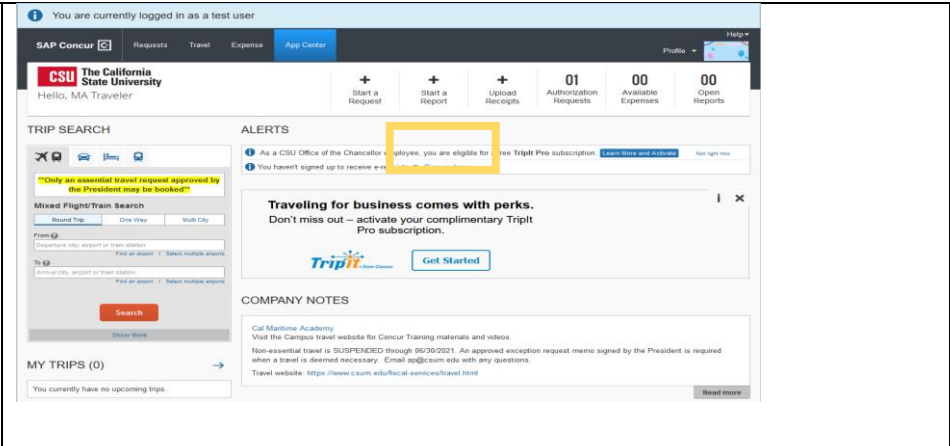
You are currently logged in as a test user

SAP Concur Requests Travel Expense App Center

Help

Profile

CSU The California State University

Hello, MA Traveler

+ Start a Request

+ Start a Report

+ Upload Receipts

01 Authorization Requests

00 Available Expenses

00 Open Reports

TRIP SEARCH

**Only an essential travel request approved by the President may be booked**

Mixed Flight/Train Search

Round Trip One Way Multi City

From

Departure city, airport or train station

Find an airport | Select multiple airports

To

Arrival city, airport or train station

Find an airport | Select multiple airports

Search

Show More

MY TRIPS (0)

You currently have no upcoming trips.

ALERTS

As a CSU Office of the Chancellor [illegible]ployee, you are eligible for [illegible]ree TripIt Pro subscription. Learn More and Activate Not right now

You haven't signed up to receive e-r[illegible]

Traveling for business comes with perks.

Don't miss out – activate your complimentary TripIt Pro subscription.

TripIt from Concur

Get Started

COMPANY NOTES

Cal Maritime Academy

Visit the Campus travel website for Concur Training materials and videos.

Non-essential travel is SUSPENDED through 06/30/2021. An approved exception request memo signed by the President is required when a travel is deemed necessary. Email ap@csum.edu with any questions.

Travel website: https://www.csum.edu/fiscal-services/travel.html

Read more